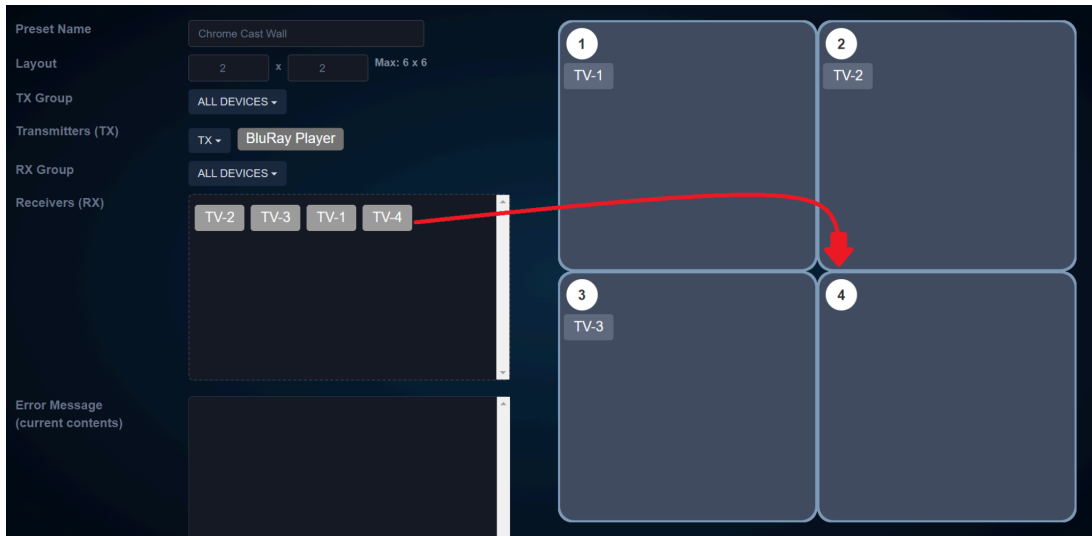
Preset Name
Chrome Cast Wall
Layout
2 x 2 Max: 6 x 6
TX Group
ALL DEVICES
Transmitters (TX)
TX BluRay Player
RX Group
ALL DEVICES
Receivers (RX)
TV-2 TV-3 TV-1 TV-4
Error Message (current contents)

1
TV-1
2
TV-2
3
TV-3
4